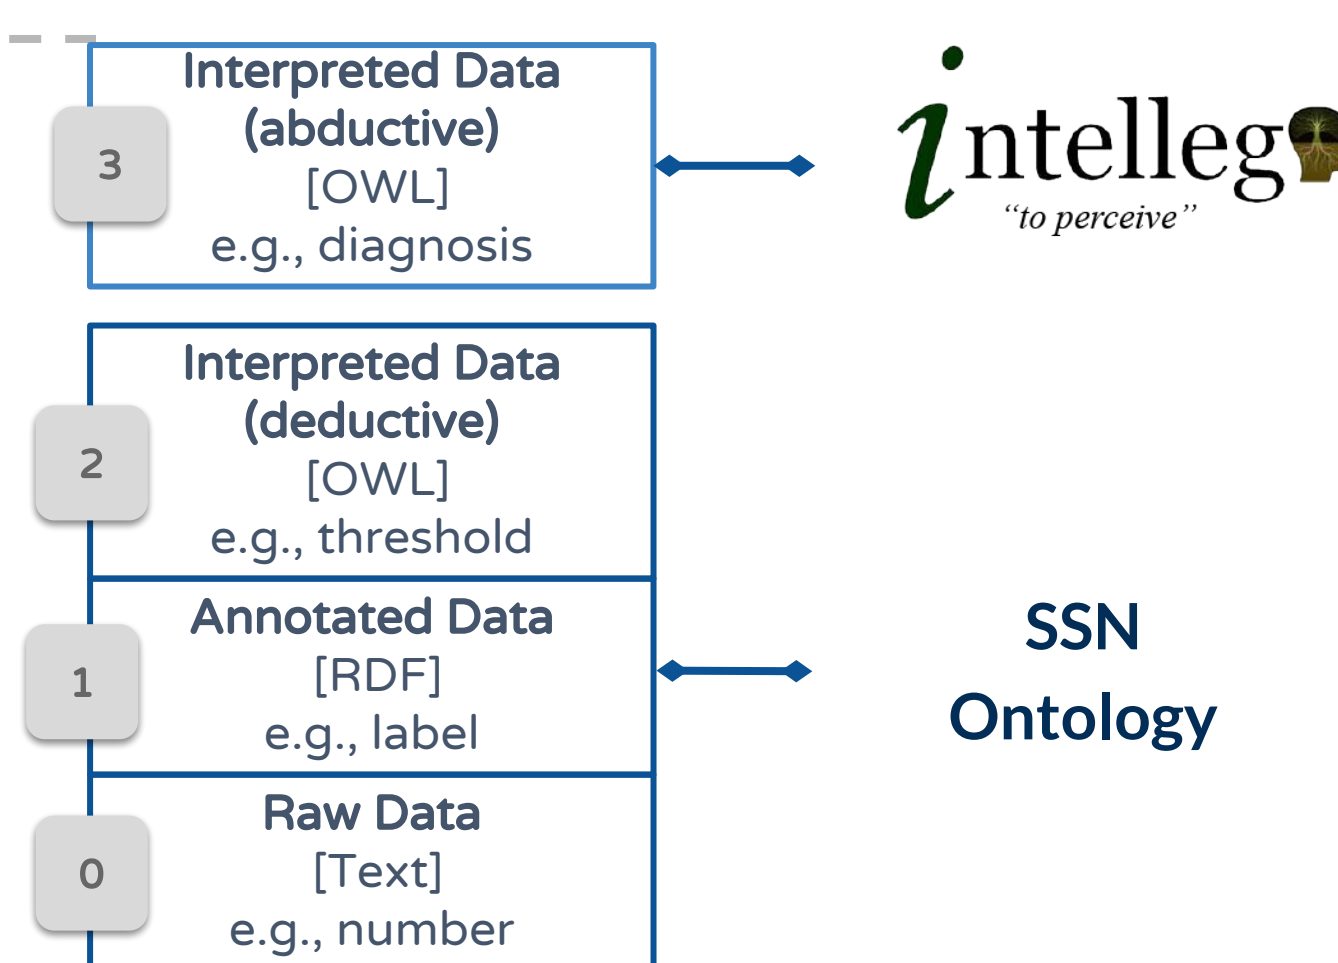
3

Interpreted Data (abductive)
[OWL]
e.g., diagnosis

intelleg
"to perceive"

2

Interpreted Data (deductive)
[OWL]
e.g., threshold

1

Annotated Data
[RDF]
e.g., label

SSN Ontology

0

Raw Data
[Text]
e.g., number